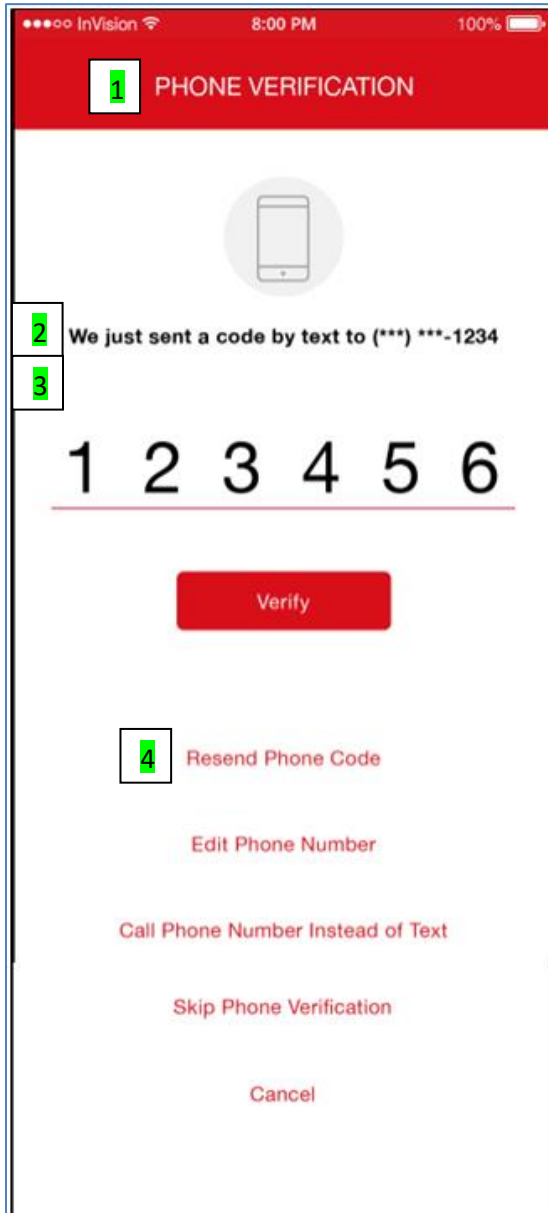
●●●○○ InVision 8:00 PM 100%

1 PHONE VERIFICATION

2 We just sent a code by text to (***) ***-1234

3

1 2 3 4 5 6

Verify

4 Resend Phone Code

Edit Phone Number

Call Phone Number Instead of Text

Skip Phone Verification

Cancel